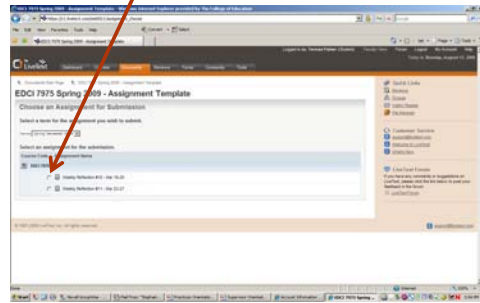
EDCI 7975 Spring 2009 - Assignment Template - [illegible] Internet Explorer provided by The College of Education

EDCI 7975 Spring 2009 - Assignment Template

Choose an Assignment for Submission

Select a term for the assignment you wish to submit.

Select an assignment for the submission.

Weekly Reflection #10 - Mar 16-20

Weekly Reflection #11 - Mar 23-27

Quick Links

Customer Service

LiveText Forum

LiveText

© 1997-2009 LiveText Inc. All rights reserved.

Start

Internet

100%